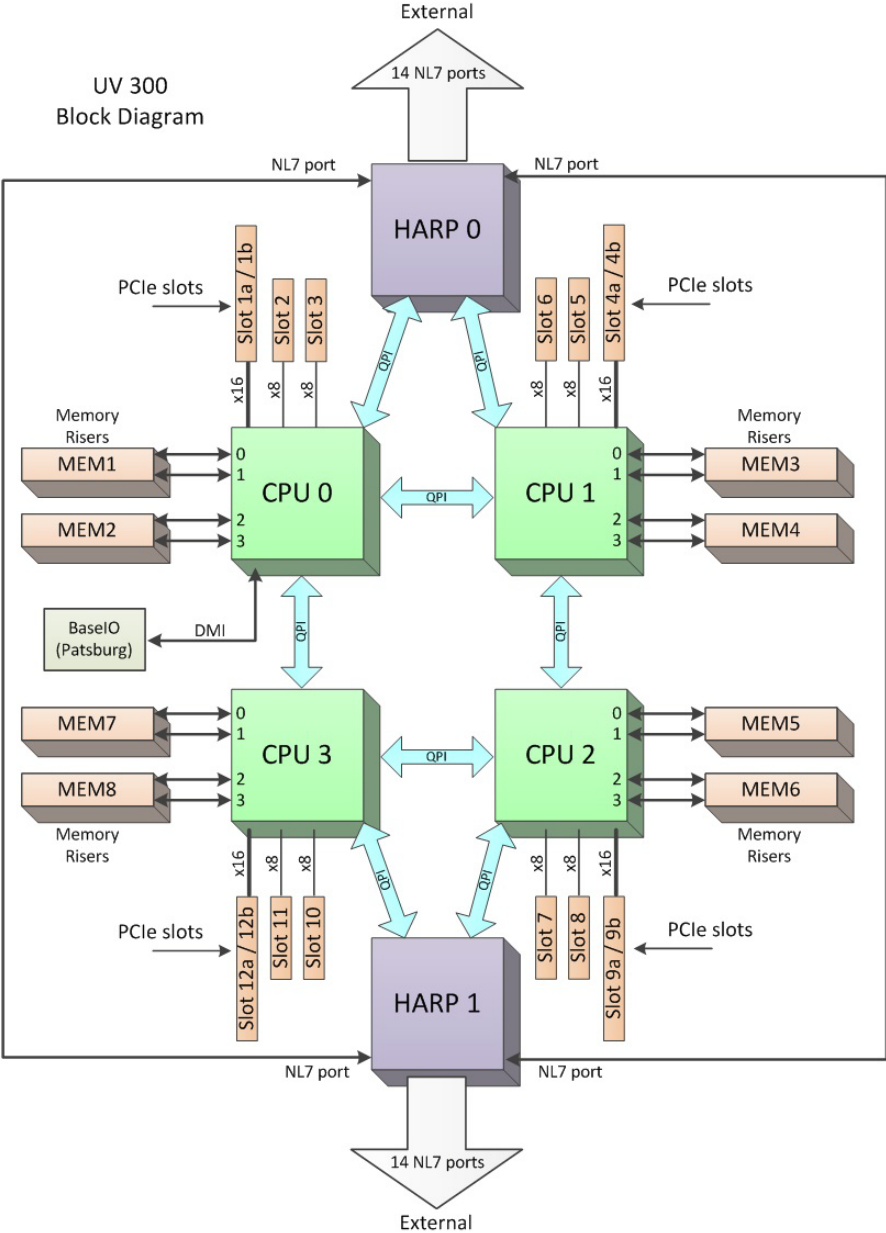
External

14 NL7 ports

UV 300
Block Diagram

NL7 port

NL7 port

HARP 0

PCIe slots

Slot 1a / 1b

Slot 2

Slot 3

Slot 6

Slot 5

Slot 4a / 4b

PCIe slots

x16

x8

x8

QPI

QPI

x8

x8

x16

Memory Risers

Memory Risers

MEM1

0
1

CPU 0

QPI

CPU 1

0
1

MEM3

MEM2

2
3

2
3

MEM4

BaseIO (Patsburg)

DMI

QPI

QPI

MEM7

0
1

CPU 3

QPI

CPU 2

0
1

MEM5

MEM8

2
3

2
3

MEM6

Memory Risers

Memory Risers

x16

x8

x8

QPI

QPI

x8

x8

x16

PCIe slots

Slot 12a / 12b

Slot 11

Slot 10

Slot 7

Slot 8

Slot 9a / 9b

PCIe slots

HARP 1

NL7 port

NL7 port

14 NL7 ports

External